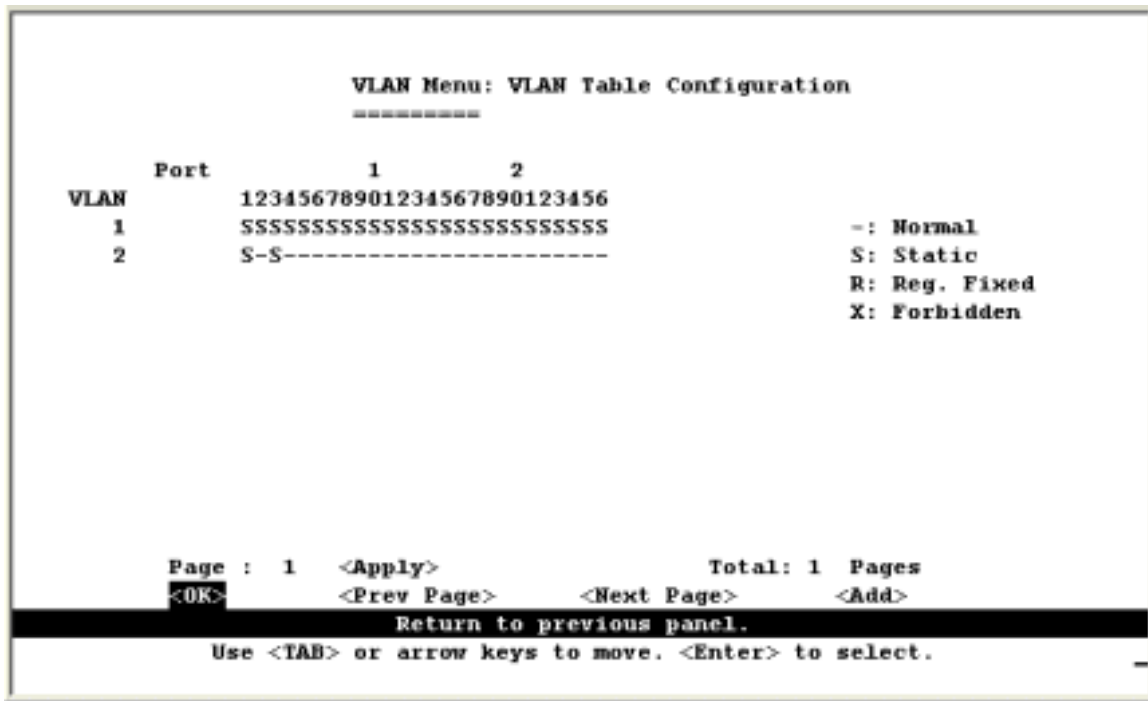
VLAN Menu: VLAN Table Configuration
=========

Port 1 2
VLAN 12345678901234567890123456
1 SSSSSSSSSSSSSSSSSSSSSSSSSS
2 S-S-----------------------

-: Normal
S: Static
R: Reg. Fixed
X: Forbidden

Page : 1 <Apply> Total: 1 Pages
<OK> <Prev Page> <Next Page> <Add>
Return to previous panel.
Use <TAB> or arrow keys to move. <Enter> to select.